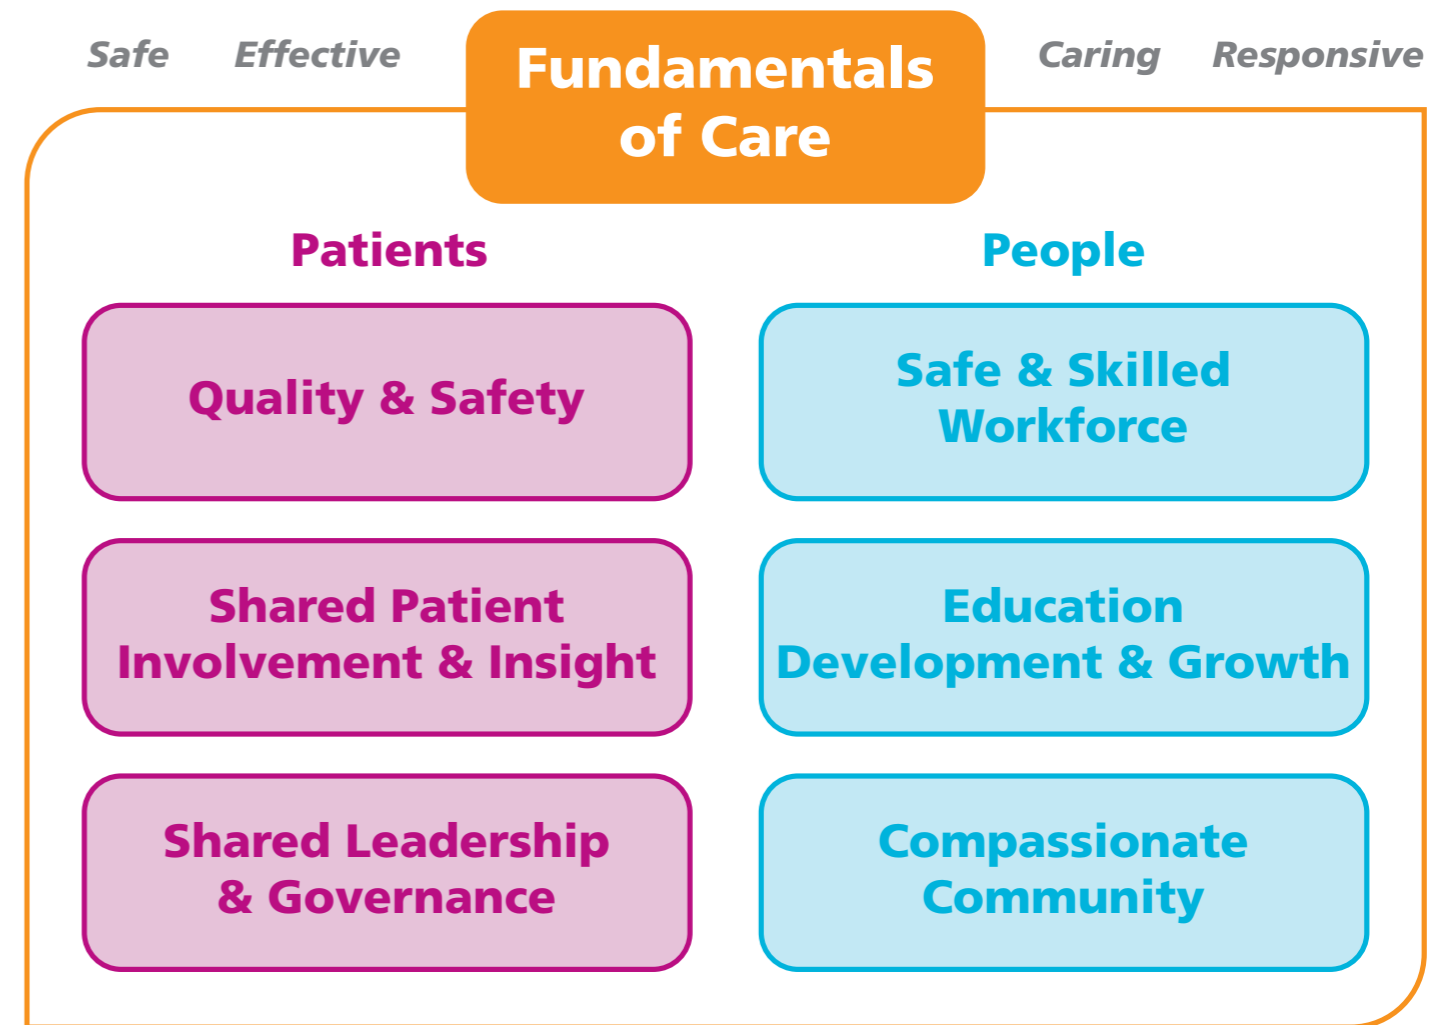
Safe Effective

Fundamentals of Care

Caring Responsive

Patients

People

Quality & Safety

Safe & Skilled Workforce

Shared Patient Involvement & Insight

Education Development & Growth

Shared Leadership & Governance

Compassionate Community